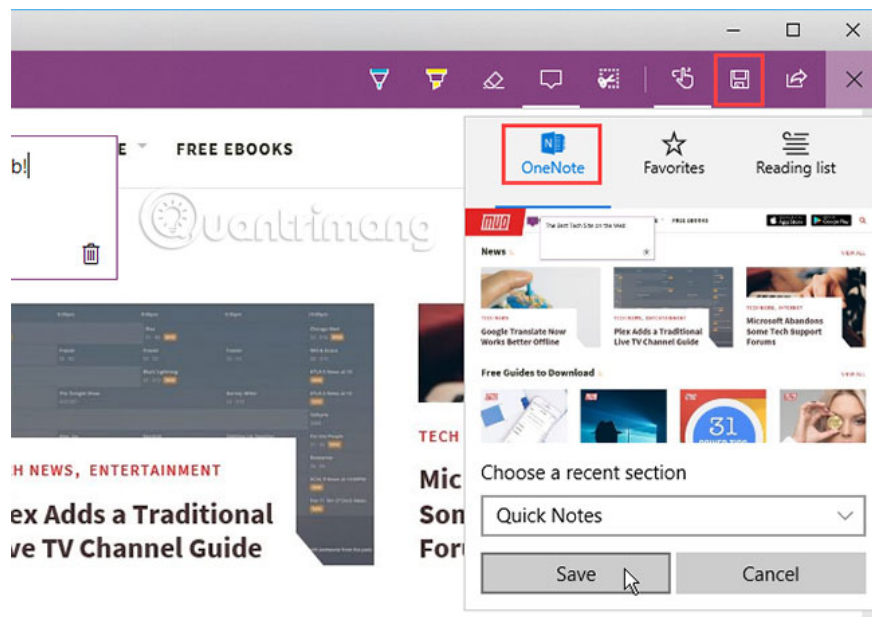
E FREE EBOOKS

b!

Quantrimang

OneNote Favorites Reading list

MUO The Best Tech Site on the Web! FREE EBOOKS

News VIEW ALL

TECH NEWS
Google Translate Now Works Better Offline

TECH NEWS
Plex Adds a Traditional Live TV Channel Guide

TECH NEWS, INTERNET
Microsoft Abandons Some Tech Support Forums

Free Guides to Download VIEW ALL

31

Choose a recent section

Quick Notes

Save

Cancel

TECH

CH NEWS, ENTERTAINMENT

ex Adds a Traditional ve TV Channel Guide

Mic Son Foru